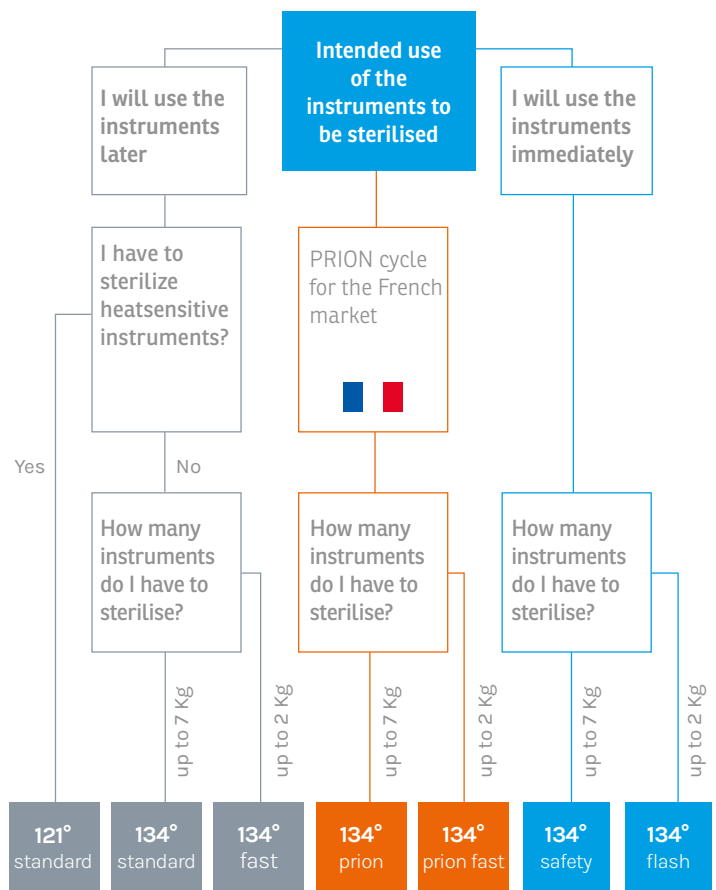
Intended use of the instruments to be sterilised

I will use the instruments later

I will use the instruments immediately

I have to sterilize heatsensitive instruments?

PRION cycle for the French market

Yes

No

How many instruments do I have to sterilise?

How many instruments do I have to sterilise?

How many instruments do I have to sterilise?

up to 7 Kg

up to 2 Kg

up to 7 Kg

up to 2 Kg

up to 7 Kg

up to 2 Kg

121° standard

134° standard

134° fast

134° prion

134° prion fast

134° safety

134° flash